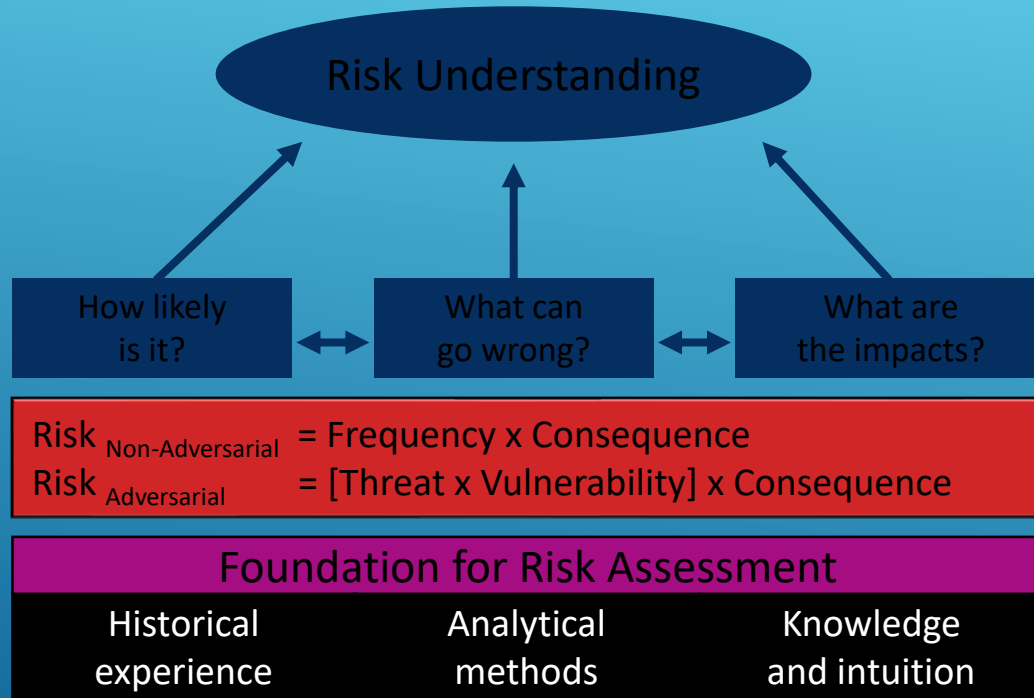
Risk Understanding

How likely is it?

What can go wrong?

What are the impacts?

Risk $_{\text{Non-Adversarial}}$ = Frequency x Consequence
Risk $_{\text{Adversarial}}$ = [Threat x Vulnerability] x Consequence

Foundation for Risk Assessment

Historical experience

Analytical methods

Knowledge and intuition